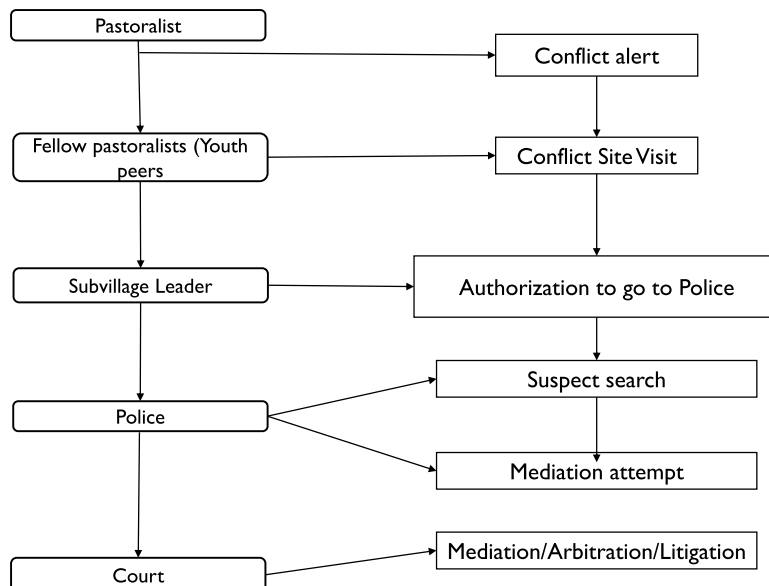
Pastoralist

Conflict alert

Fellow pastoralists (Youth peers

Conflict Site Visit

Subvillage Leader

Authorization to go to Police

Suspect search

Police

Mediation attempt

Mediation/Arbitration/Litigation

Court